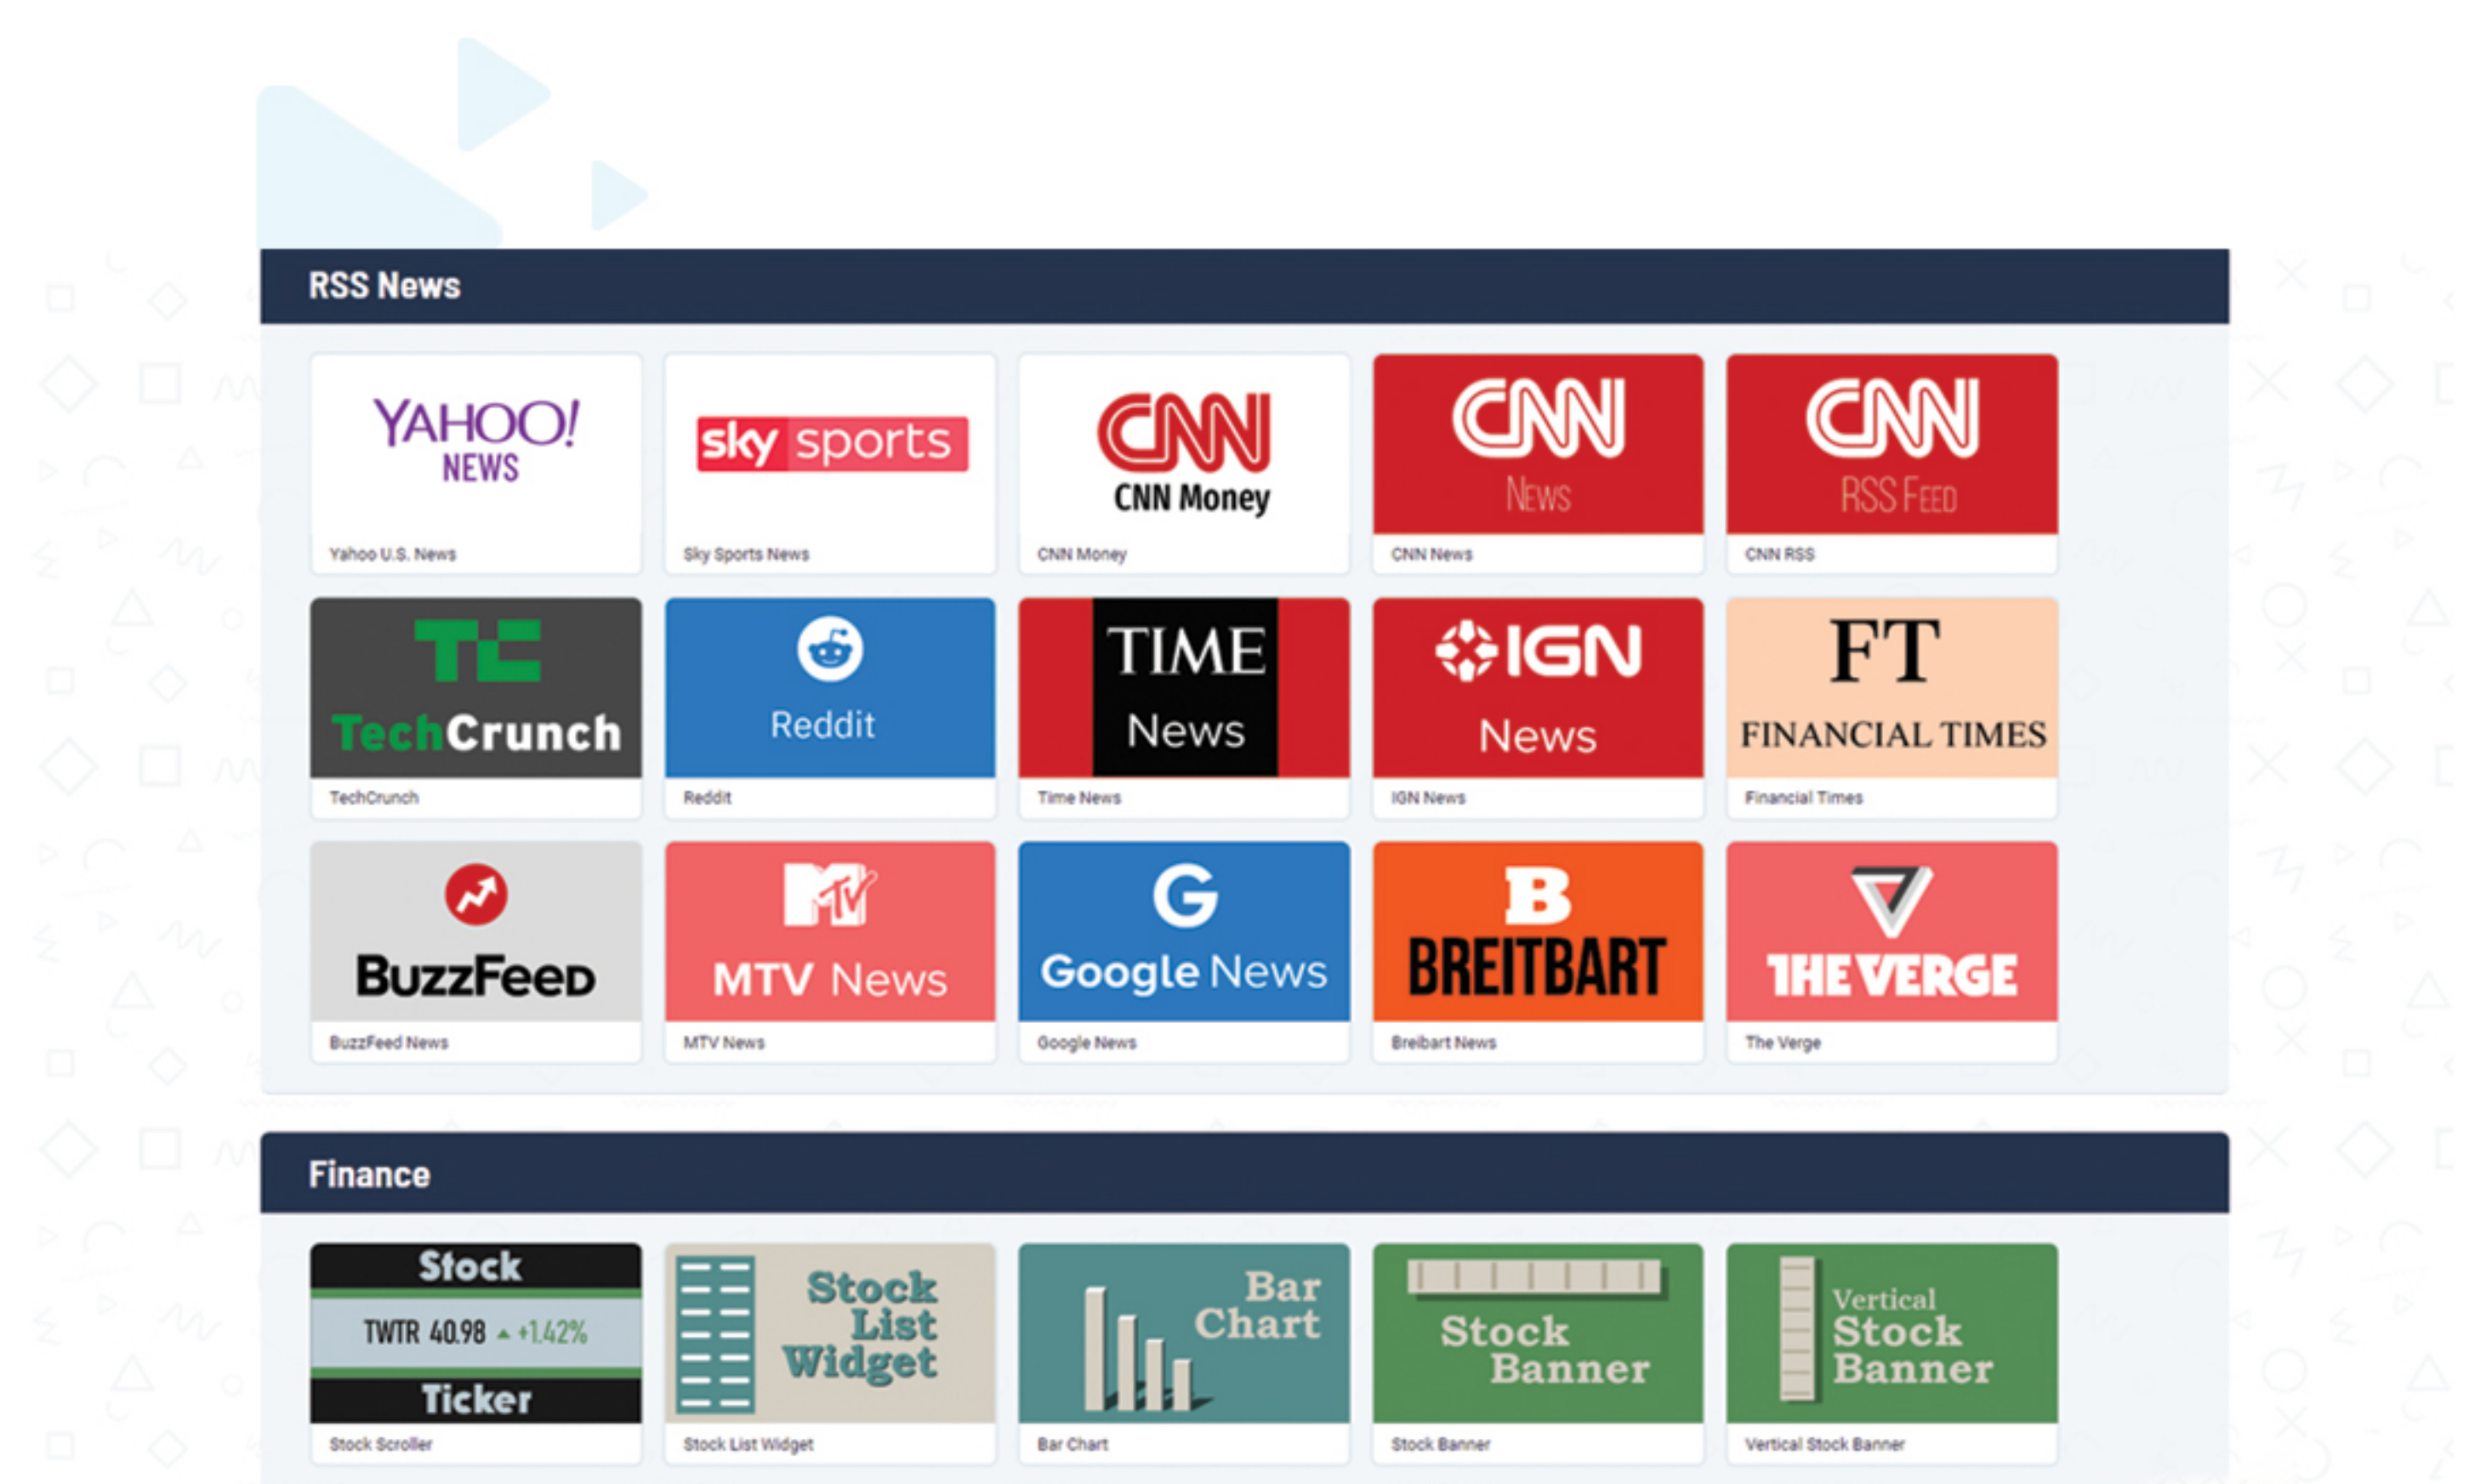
RSS News

YAHOO! NEWS
Yahoo U.S. News

sky sports
Sky Sports News

CNN
CNN Money
CNN Money

CNN
News
CNN News

CNN
RSS Feed
CNN RSS

TC
TechCrunch
TechCrunch

Reddit
Reddit

TIME
News
Time News

IGN
News
IGN News

FT
FINANCIAL TIMES
Financial Times

BuzzFeed
BuzzFeed News

MTV
MTV News
MTV News

G
Google News
Google News

B
BREITBART
Breibart News

THE VERGE
The Verge

Finance

Stock
TWTR 40.98 ▲ +1.42%
Ticker
Stock Scroller

Stock List Widget
Stock List Widget

Bar Chart
Bar Chart

Stock Banner
Stock Banner

Vertical Stock Banner
Vertical Stock Banner